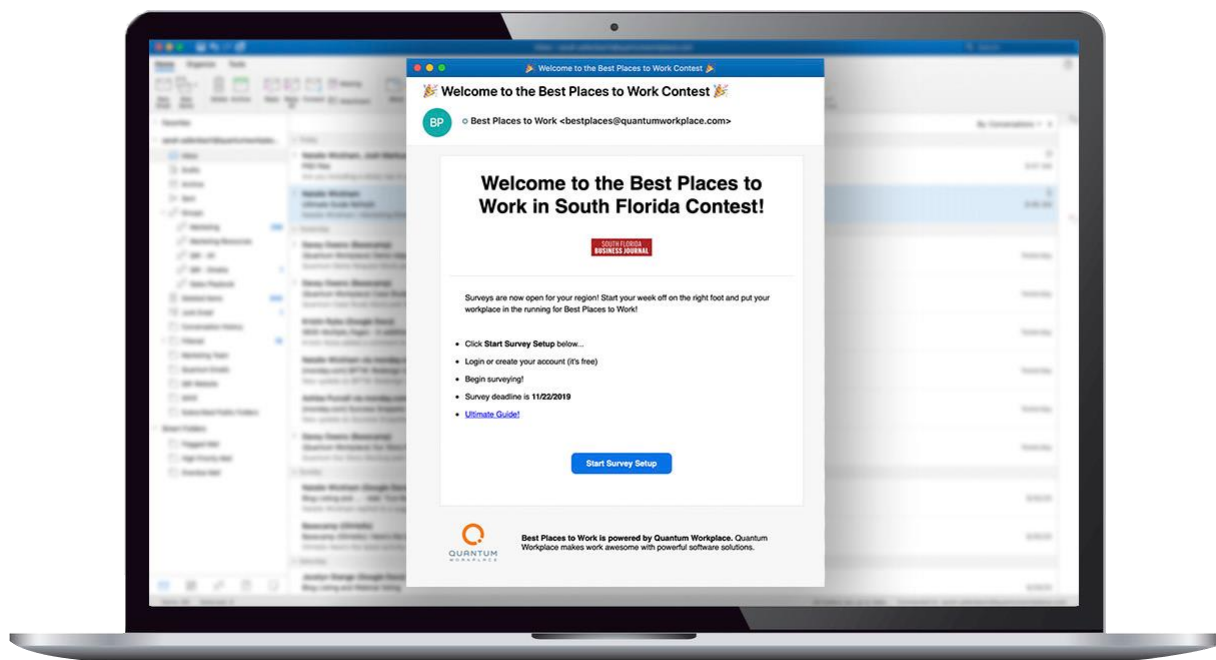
🎉 Welcome to the Best Places to Work Contest 🎉

🎉 Welcome to the Best Places to Work Contest 🎉

BP

Best Places to Work <bestplaces@quantumworkplace.com>

Welcome to the Best Places to Work in South Florida Contest!

SOUTH FLORIDA BUSINESS JOURNAL

Surveys are now open for your region! Start your week off on the right foot and put your workplace in the running for Best Places to Work!

- Click **Start Survey Setup** below...
- Login or create your account (it's free)
- Begin surveying!
- Survey deadline is **11/22/2019**
- Ultimate Guide!

Start Survey Setup

QUANTUM WORKPLACE

**Best Places to Work is powered by Quantum Workplace.** Quantum Workplace makes work awesome with powerful software solutions.